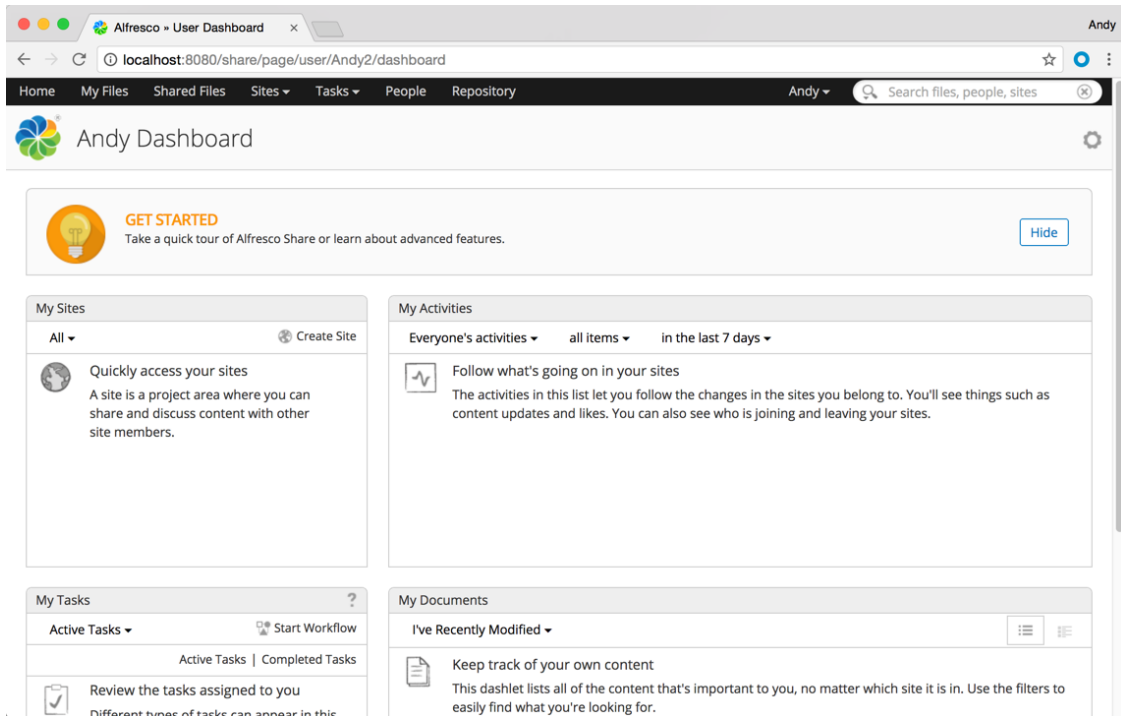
Alfresco » User Dashboard ×

Andy

localhost:8080/share/page/user/Andy2/dashboard

Home My Files Shared Files Sites ▾ Tasks ▾ People Repository

Andy ▾ Search files, people, sites

Andy Dashboard

GET STARTED

Take a quick tour of Alfresco Share or learn about advanced features.

Hide

My Sites

All ▾

Create Site

Quickly access your sites

A site is a project area where you can share and discuss content with other site members.

My Activities

Everyone's activities ▾ all items ▾ in the last 7 days ▾

Follow what's going on in your sites

The activities in this list let you follow the changes in the sites you belong to. You'll see things such as content updates and likes. You can also see who is joining and leaving your sites.

My Tasks

?

Active Tasks ▾

Start Workflow

Active Tasks | Completed Tasks

Review the tasks assigned to you

Different types of tasks can appear in this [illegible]

My Documents

I've Recently Modified ▾

Keep track of your own content

This dashlet lists all of the content that's important to you, no matter which site it is in. Use the filters to easily find what you're looking for.